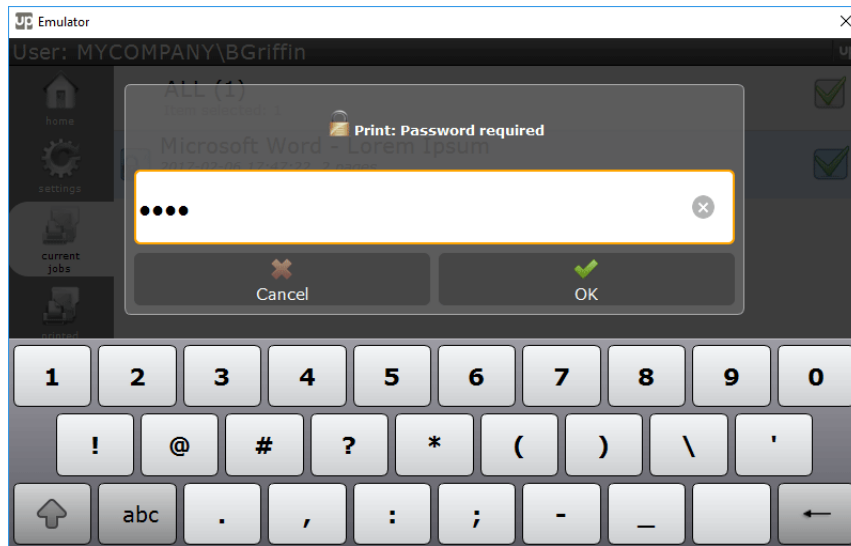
Emulator

User: MYCOMPANY\BGriffin

home

settings

current jobs

printed

ALL (1)

Items selected: 1

Microsoft Word - Lorem Ipsum

2017-02-06 17:47:22, 2 pages

Print: Password required

••••

Cancel

OK

1 2 3 4 5 6 7 8 9 0

! @ # ? * ( ) \ '

abc . , : ; - _